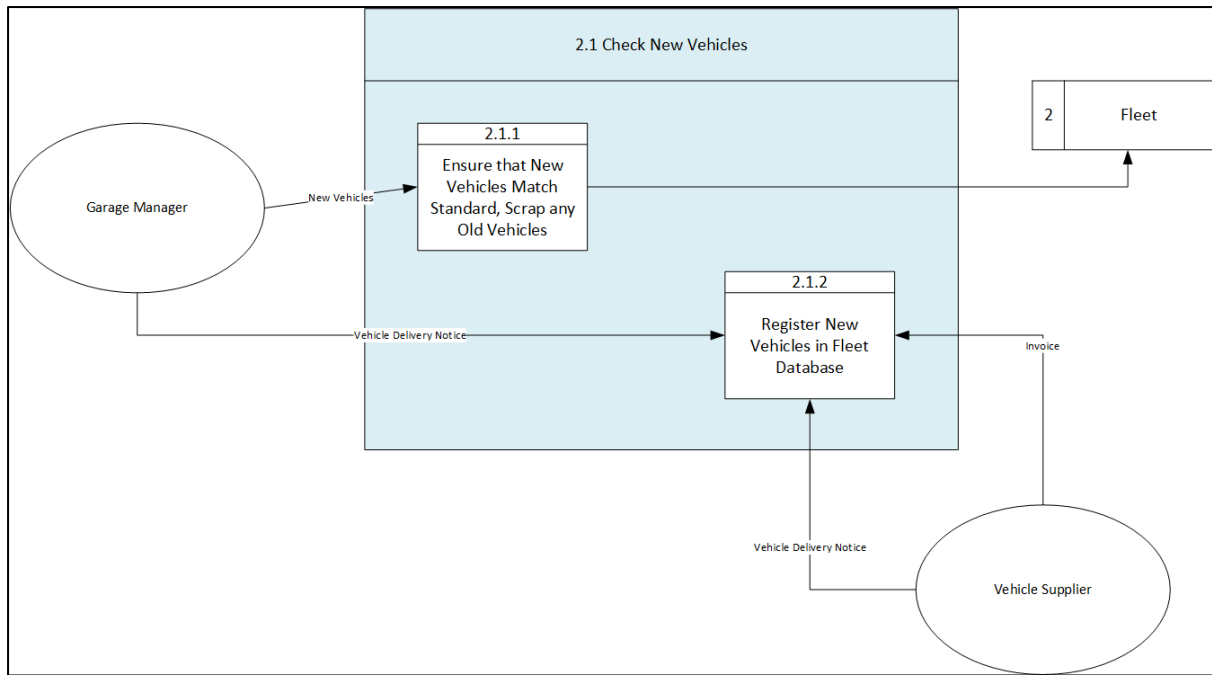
2.1 Check New Vehicles

2 | Fleet

Garage Manager

New Vehicles

2.1.1

Ensure that New Vehicles Match Standard, Scrap any Old Vehicles

2.1.2

Register New Vehicles in Fleet Database

Vehicle Delivery Notice

Invoice

Vehicle Delivery Notice

Vehicle Supplier